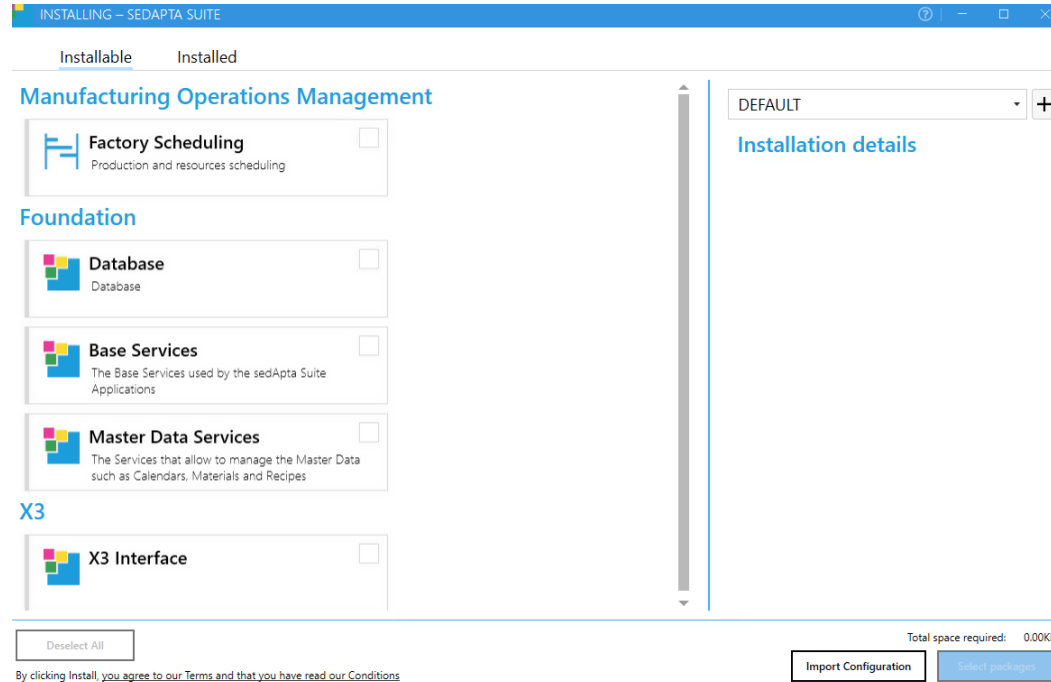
INSTALLING – SEDAPTA SUITE

Installable Installed

Manufacturing Operations Management

Factory Scheduling
Production and resources scheduling

Foundation

Database
Database

Base Services
The Base Services used by the sedApta Suite Applications

Master Data Services
The Services that allow to manage the Master Data such as Calendars, Materials and Recipes

X3

X3 Interface

DEFAULT

+

Installation details

Deselect All

By clicking Install, you agree to our Terms and that you have read our Conditions

Total space required: 0.00K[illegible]

Import Configuration

Select packages